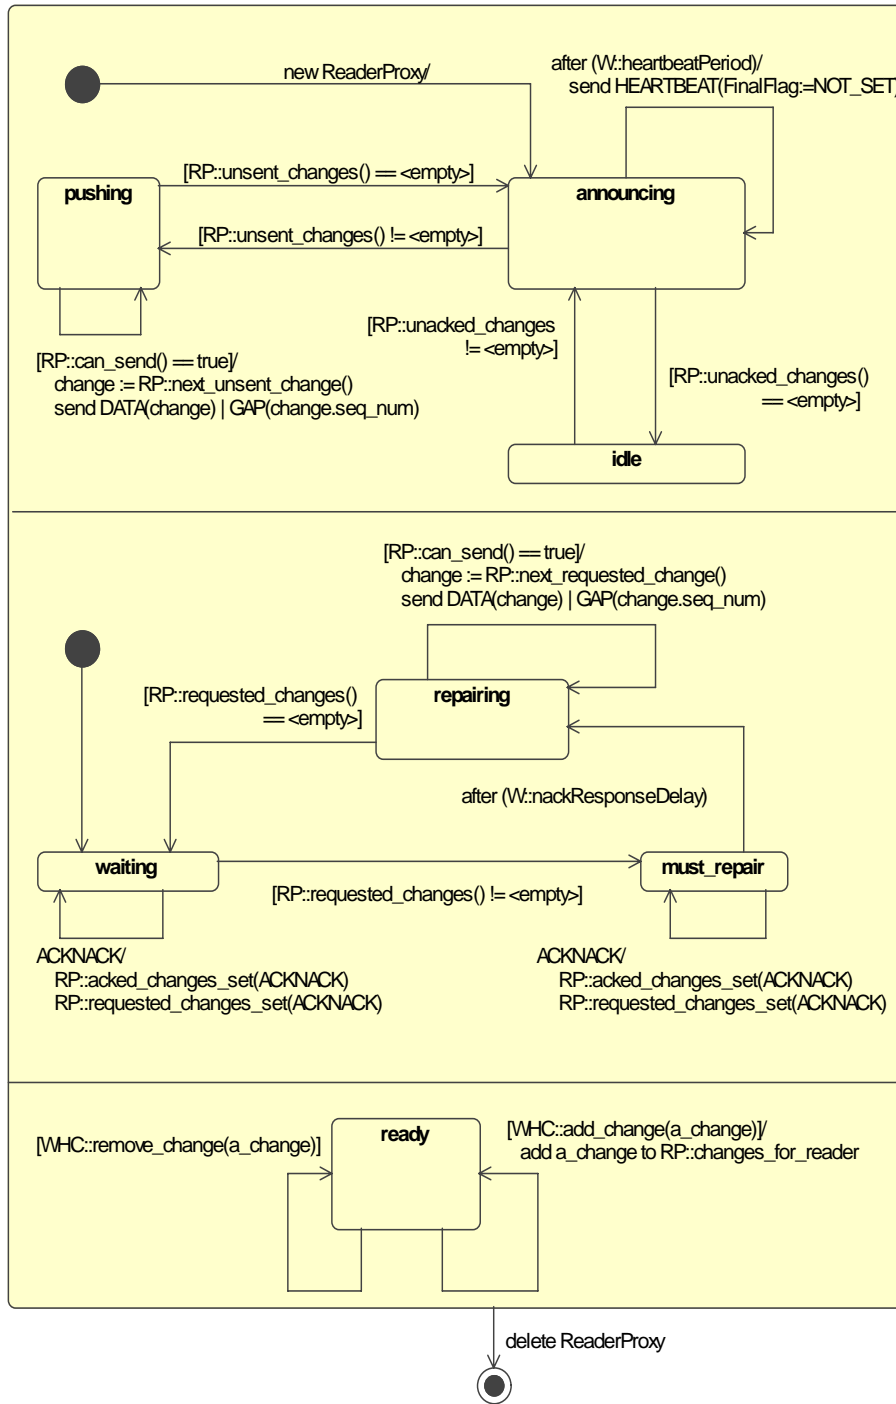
new ReaderProxy/

after (W::heartbeatPeriod)/
send HEARTBEAT(FinalFlag:=NOT_SET)

[RP::unsent_changes() == <empty>]

pushing

announcing

[RP::unsent_changes() != <empty>]

[RP::unacked_changes
!= <empty>]

[RP::can_send() == true]/
change := RP::next_unsent_change()
send DATA(change) | GAP(change.seq_num)

[RP::unacked_changes()
== <empty>]

idle

[RP::can_send() == true]/
change := RP::next_requested_change()
send DATA(change) | GAP(change.seq_num)

[RP::requested_changes()
== <empty>]

repairing

after (W::nackResponseDelay)

waiting

must_repair

[RP::requested_changes() != <empty>]

ACKNACK/
RP::acked_changes_set(ACKNACK)
RP::requested_changes_set(ACKNACK)

ACKNACK/
RP::acked_changes_set(ACKNACK)
RP::requested_changes_set(ACKNACK)

[WHC::remove_change(a_change)]

ready

[WHC::add_change(a_change)]/
add a_change to RP::changes_for_reader

delete ReaderProxy